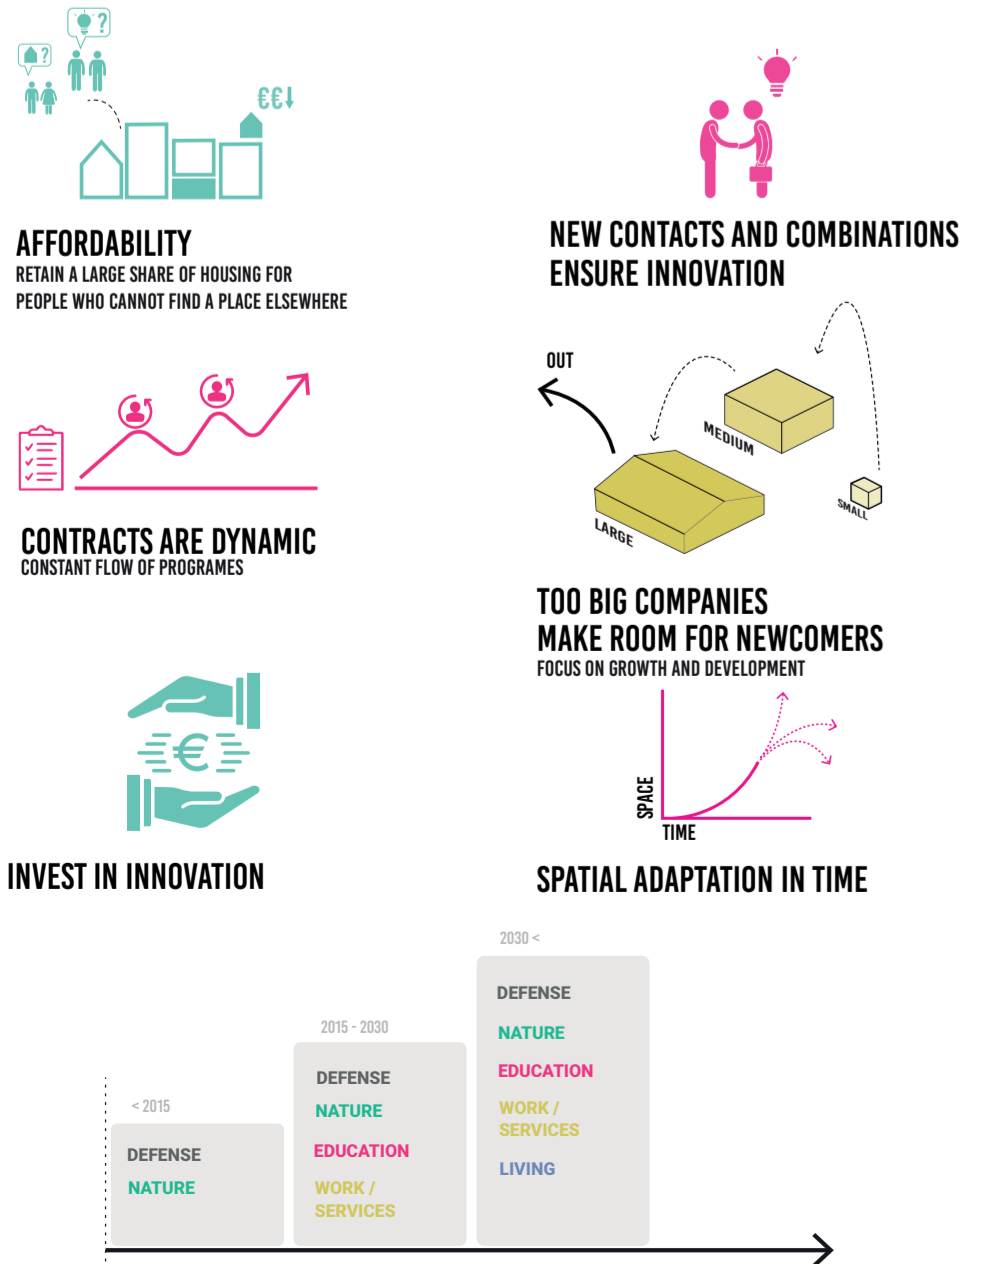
?
?
€€↓

AFFORDABILITY
RETAIN A LARGE SHARE OF HOUSING FOR PEOPLE WHO CANNOT FIND A PLACE ELSEWHERE

NEW CONTACTS AND COMBINATIONS ENSURE INNOVATION

OUT
MEDIUM
LARGE
SMALL

CONTRACTS ARE DYNAMIC
CONSTANT FLOW OF PROGRAMES

TOO BIG COMPANIES MAKE ROOM FOR NEWCOMERS
FOCUS ON GROWTH AND DEVELOPMENT

SPACE
TIME

INVEST IN INNOVATION

SPATIAL ADAPTATION IN TIME

< 2015
DEFENSE
NATURE

2015 - 2030
DEFENSE
NATURE
EDUCATION
WORK / SERVICES

2030 <
DEFENSE
NATURE
EDUCATION
WORK / SERVICES
LIVING